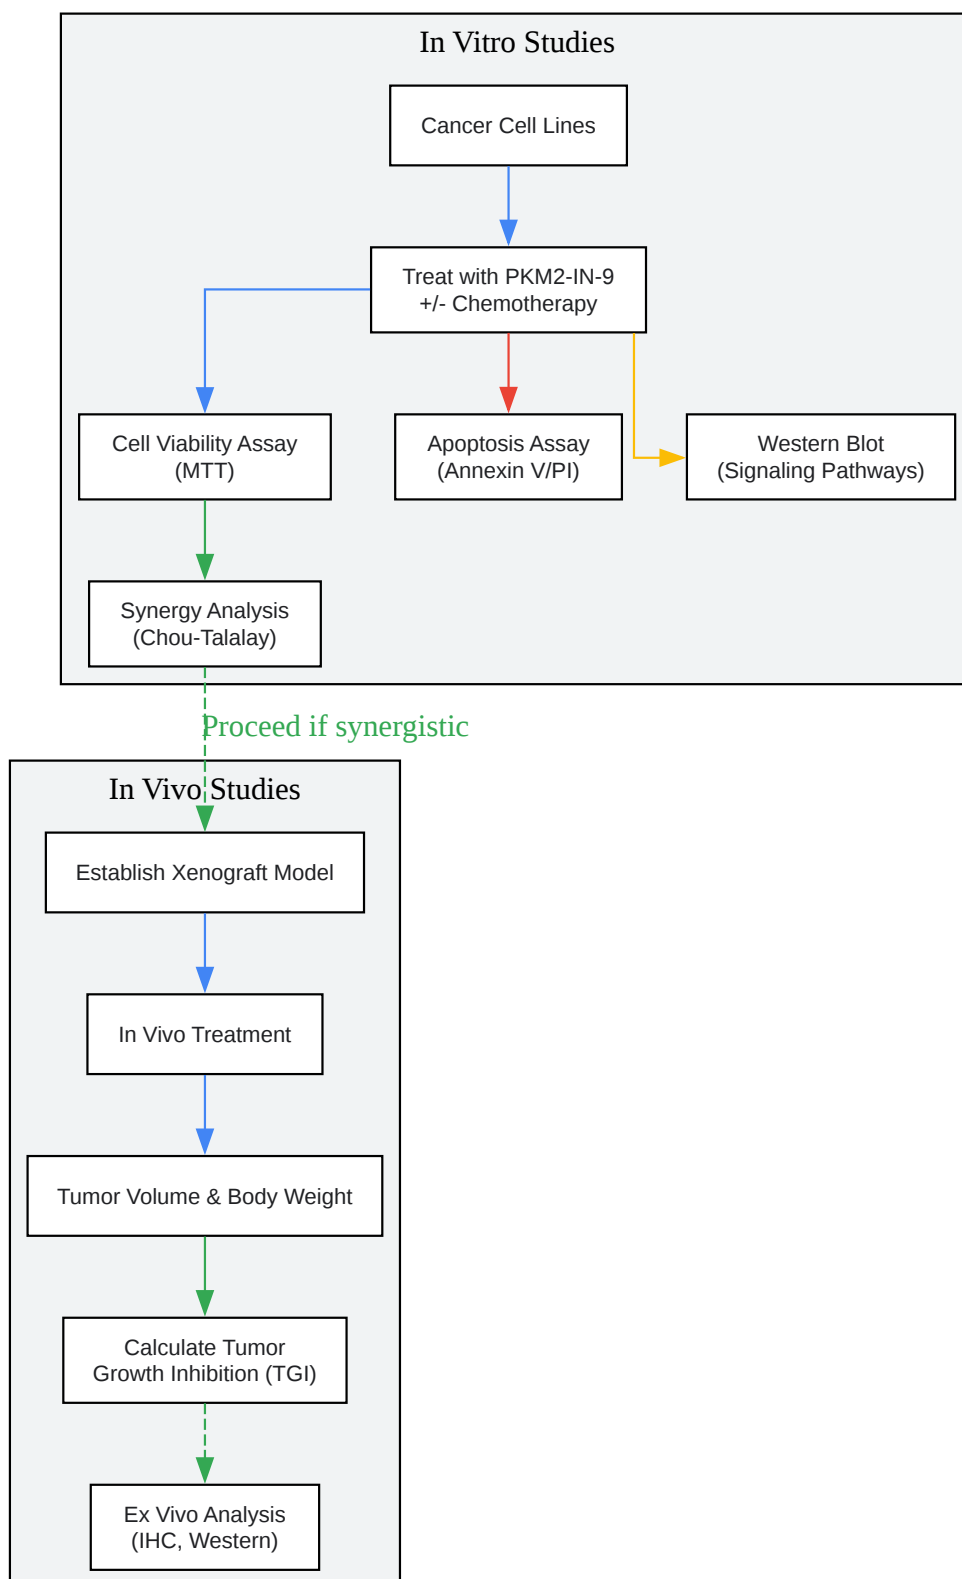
In Vitro Studies

Cancer Cell Lines

Treat with PKM2-IN-9
+/- Chemotherapy

Cell Viability Assay
(MTT)

Apoptosis Assay
(Annexin V/PI)

Western Blot
(Signaling Pathways)

Synergy Analysis
(Chou-Talalay)

Proceed if synergistic

In Vivo Studies

Establish Xenograft Model

In Vivo Treatment

Tumor Volume & Body Weight

Calculate Tumor
Growth Inhibition (TGI)

Ex Vivo Analysis
(IHC, Western)